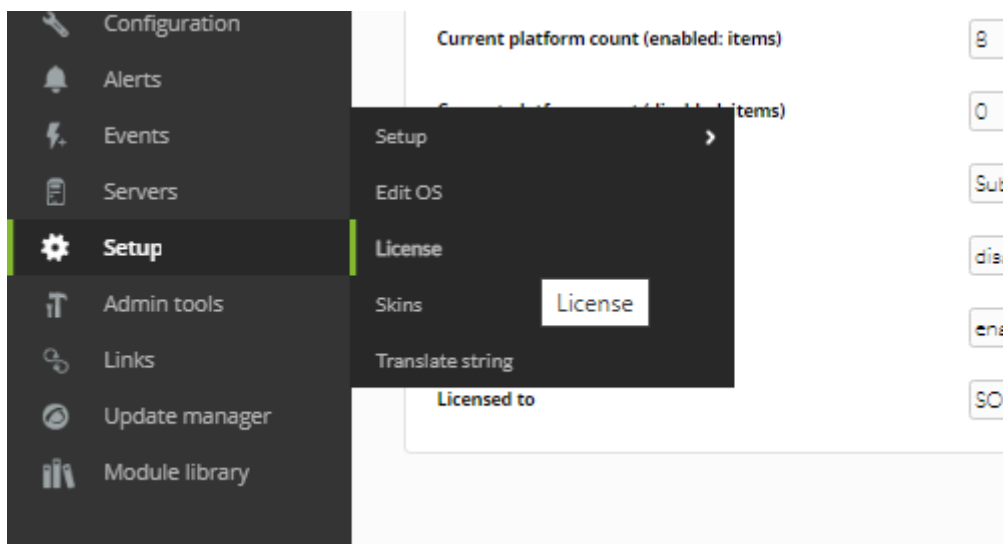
Configuration
Alerts
Events
Servers
Setup
Admin tools
Links
Update manager
Module library

Setup
Edit OS
License
Skins
Translate string

License

Current platform count (enabled: items)
8
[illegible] (disabled items)
0
Sub
dis
ena
Licensed to
SO